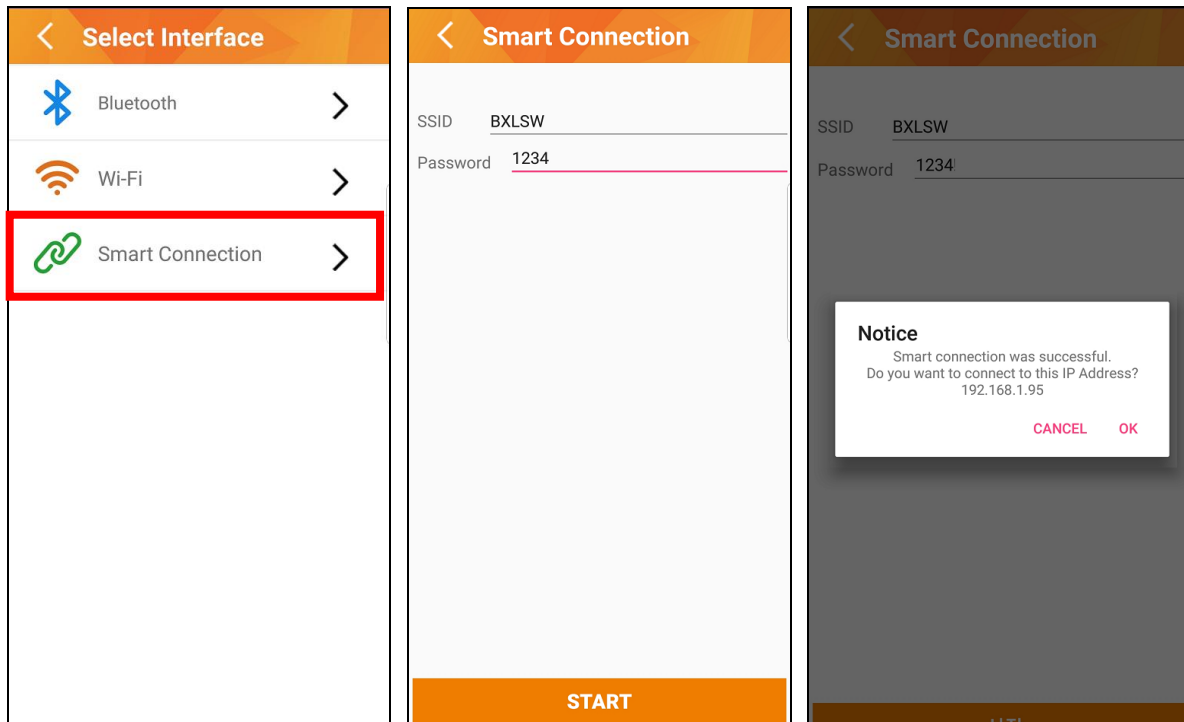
Select Interface

Bluetooth

Wi-Fi

Smart Connection

Smart Connection

SSID BXLSW

Password 1234

START

Smart Connection

SSID BXLSW

Password 1234

Notice

Smart connection was successful.
Do you want to connect to this IP Address?
192.168.1.95

CANCEL OK

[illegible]